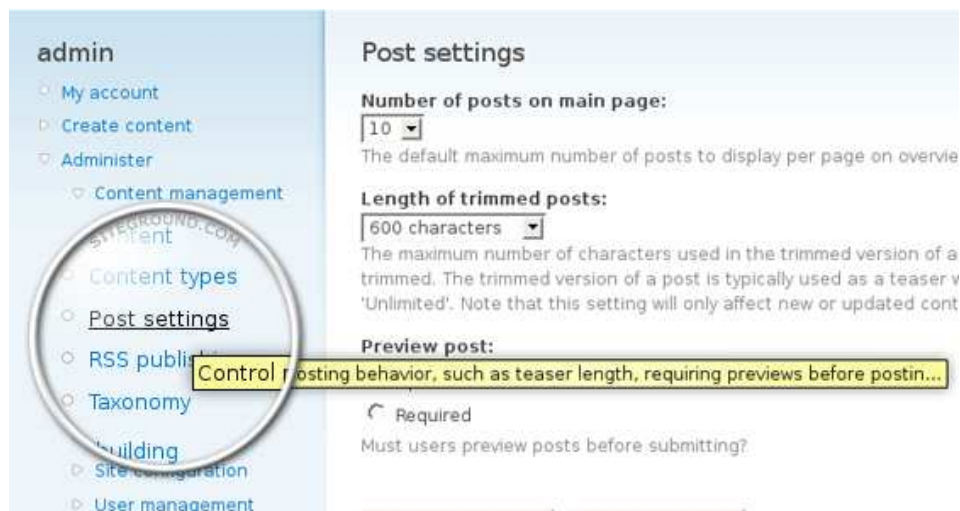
admin

My account

Create content

Administer

Content management

SITEGROUND.COM

Content

Content types

Post settings

RSS publi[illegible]

Taxonomy

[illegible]uilding

Site configuration

User management

Post settings

Number of posts on main page:

10

The default maximum number of posts to display per page on overvie

Length of trimmed posts:

600 characters

The maximum number of characters used in the trimmed version of a trimmed. The trimmed version of a post is typically used as a teaser w 'Unlimited'. Note that this setting will only affect new or updated cont

Preview post:

Control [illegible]osting behavior, such as teaser length, requiring previews before postin...

Required

Must users preview posts before submitting?